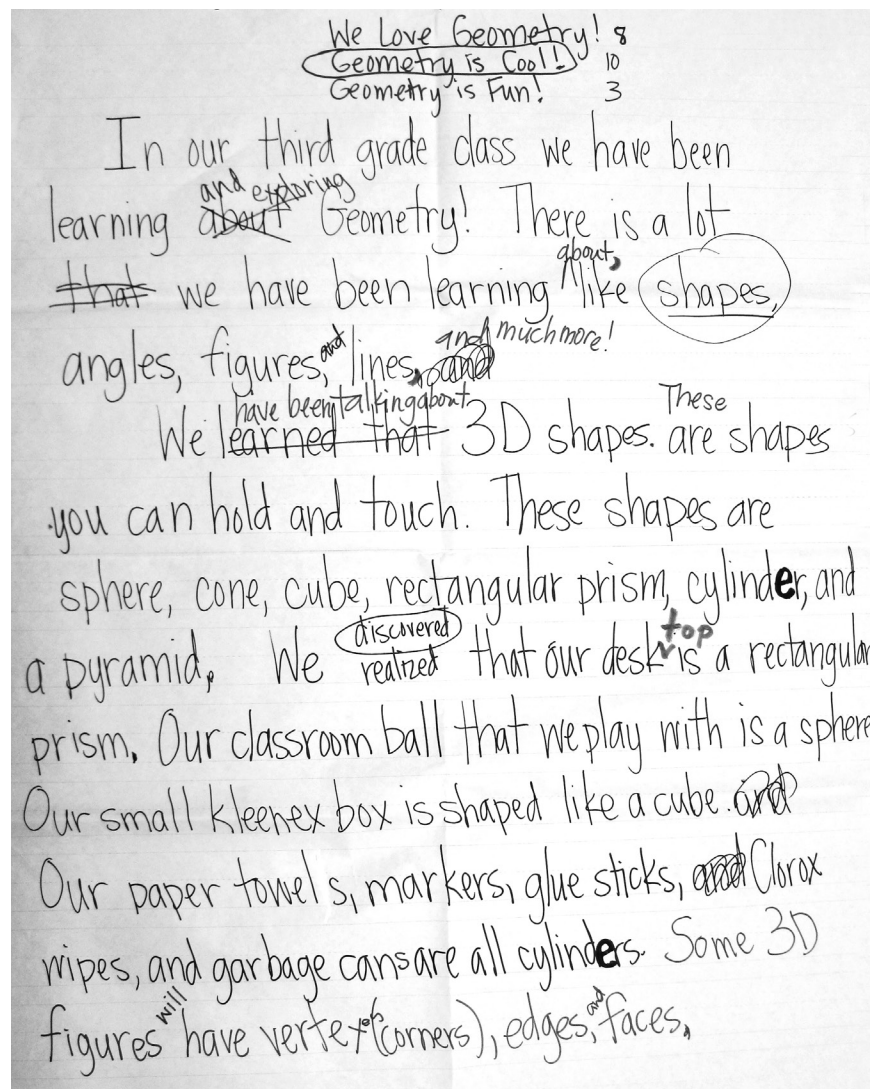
We Love Geometry! 8
Geometry is Cool! 10
Geometry is Fun! 3

In our third grade class we have been learning and exploring Geometry! There is a lot we have been learning about, like shapes, angles, figures, and lines, and much more!

We have been talking about 3D shapes. These are shapes you can hold and touch. These shapes are sphere, cone, cube, rectangular prism, cylinder, and a pyramid. We discovered realized that our desk top is a rectangular prism. Our classroom ball that we play with is a sphere. Our small kleenex box is shaped like a cube. Our paper towels, markers, glue sticks, Clorox wipes, and garbage cans are all cylinders. Some 3D figures will have vertex (corners), edges, and faces.